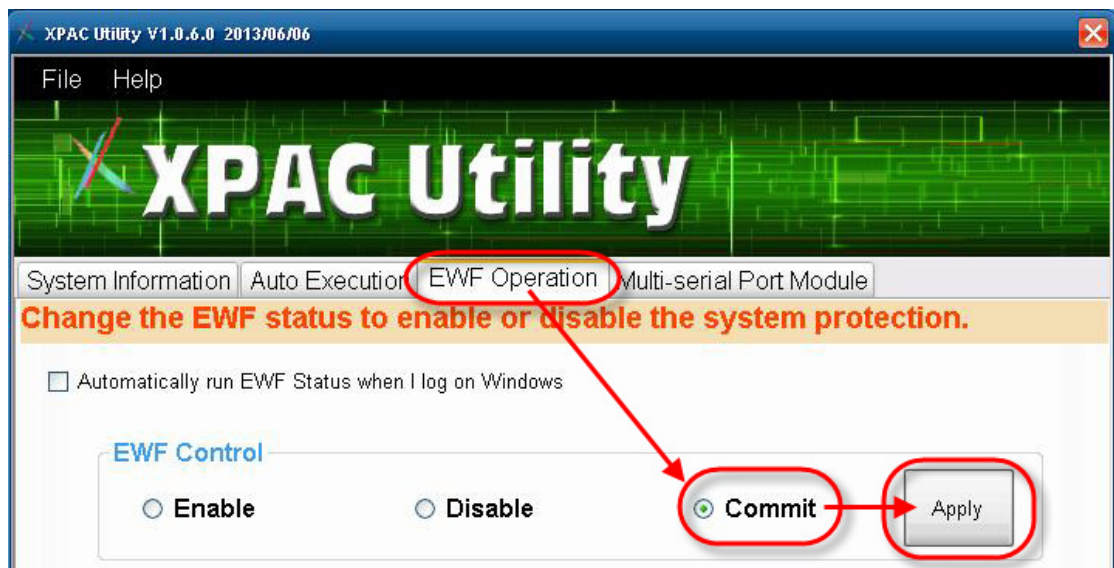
XPAC Utility V1.0.6.0 2013/06/06

File Help

XPAC Utility

System Information | Auto Executio | EWF Operation | Multi-serial Port Module

Change the EWF status to enable or disable the system protection.

Automatically run EWF Status when I log on Windows

EWF Control

Enable Disable Commit Apply